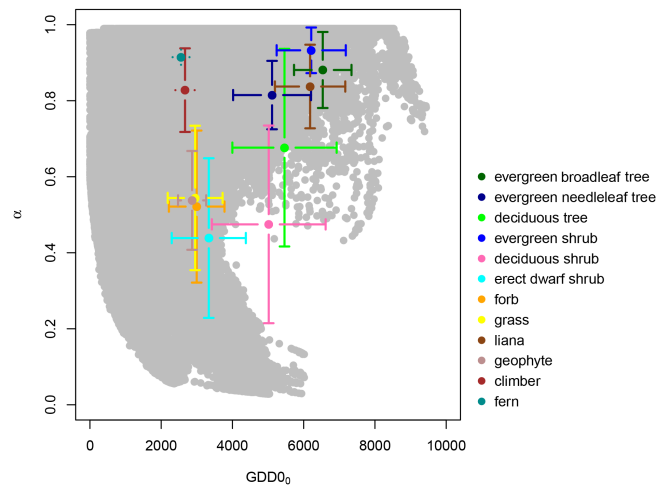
$\alpha$

1.0
0.8
0.6
0.4
0.2
0.0

0
2000
4000
6000
8000
10000

GDD$0_0$

evergreen broadleaf tree
evergreen needleleaf tree
deciduous tree
evergreen shrub
deciduous shrub
erect dwarf shrub
forb
grass
liana
geophyte
climber
fern